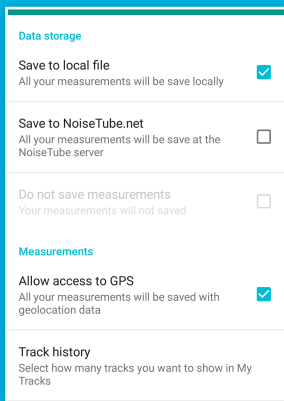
Data storage

Save to local file
All your measurements will be save locally

Save to NoiseTube.net
All your measurements will be save at the NoiseTube server

Do not save measurements
Your measurements will not saved

Measurements

Allow access to GPS
All your measurements will be saved with geolocation data

Track history
Select how many tracks you want to show in My Tracks